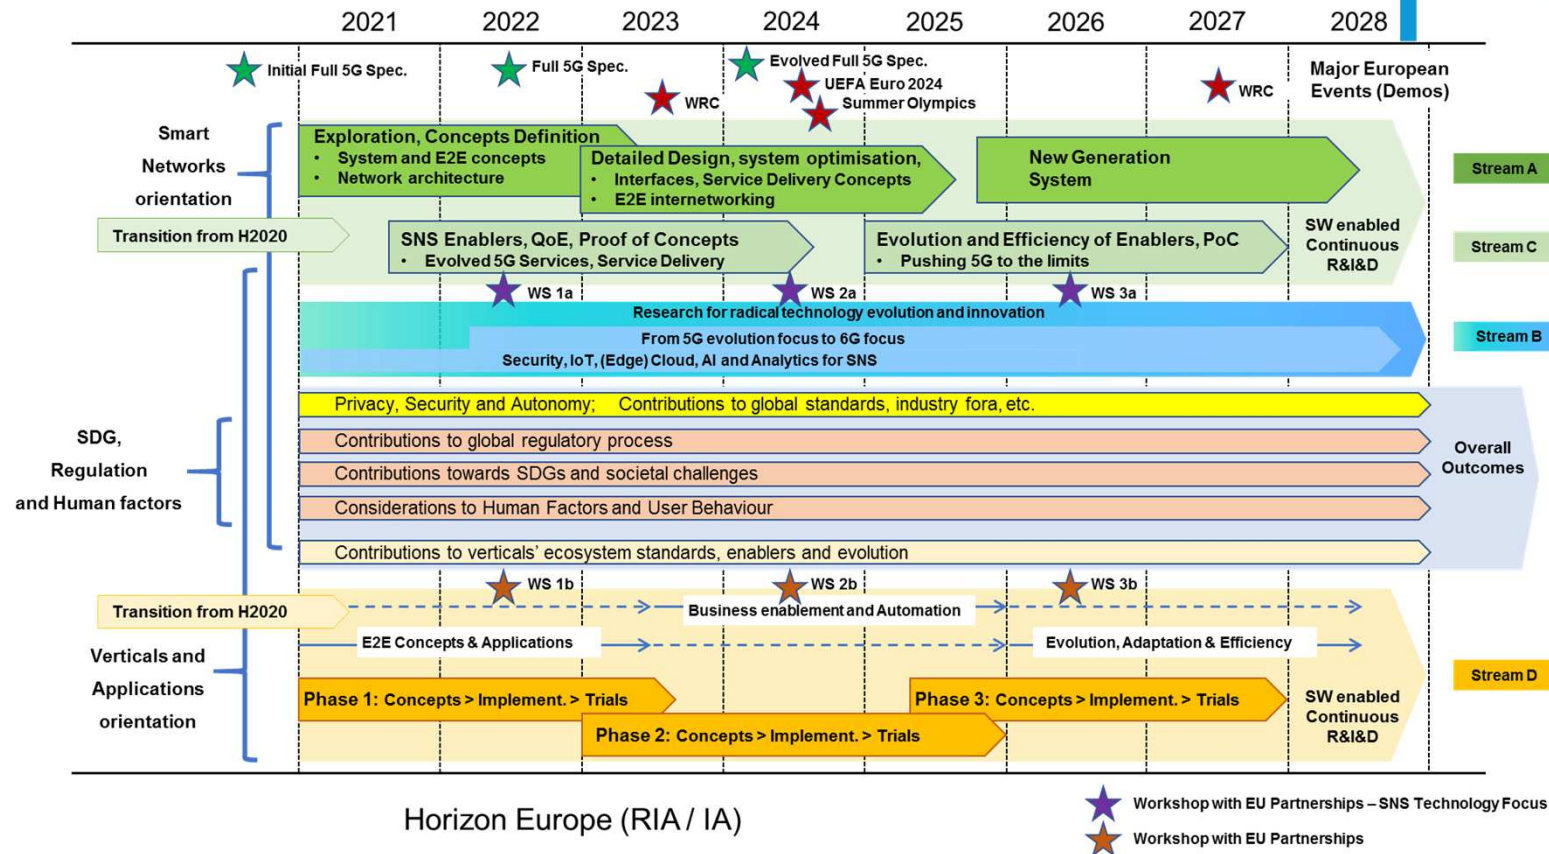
2021 2022 2023 2024 2025 2026 2027 2028

Initial Full 5G Spec.
Full 5G Spec.
WRC
Evolved Full 5G Spec.
UEFA Euro 2024
Summer Olympics
WRC
Major European Events (Demos)

Smart Networks orientation

Exploration, Concepts Definition
• System and E2E concepts
• Network architecture

Detailed Design, system optimisation,
• Interfaces, Service Delivery Concepts
• E2E internetworking

New Generation System

Stream A

Transition from H2020

SNS Enablers, QoE, Proof of Concepts
• Evolved 5G Services, Service Delivery

Evolution and Efficiency of Enablers, PoC
• Pushing 5G to the limits

SW enabled Continuous R&I&D

Stream C

WS 1a
WS 2a
WS 3a

Research for radical technology evolution and innovation
From 5G evolution focus to 6G focus
Security, IoT, (Edge) Cloud, AI and Analytics for SNS

Stream B

SDG, Regulation and Human factors

Privacy, Security and Autonomy; Contributions to global standards, industry fora, etc.
Contributions to global regulatory process
Contributions towards SDGs and societal challenges
Considerations to Human Factors and User Behaviour
Contributions to verticals' ecosystem standards, enablers and evolution

Overall Outcomes

WS 1b
WS 2b
WS 3b

Transition from H2020
Business enablement and Automation
E2E Concepts & Applications
Evolution, Adaptation & Efficiency

Verticals and Applications orientation

Phase 1: Concepts > Implement. > Trials
Phase 2: Concepts > Implement. > Trials
Phase 3: Concepts > Implement. > Trials

SW enabled Continuous R&I&D

Stream D

Horizon Europe (RIA / IA)

Workshop with EU Partnerships – SNS Technology Focus
Workshop with EU Partnerships